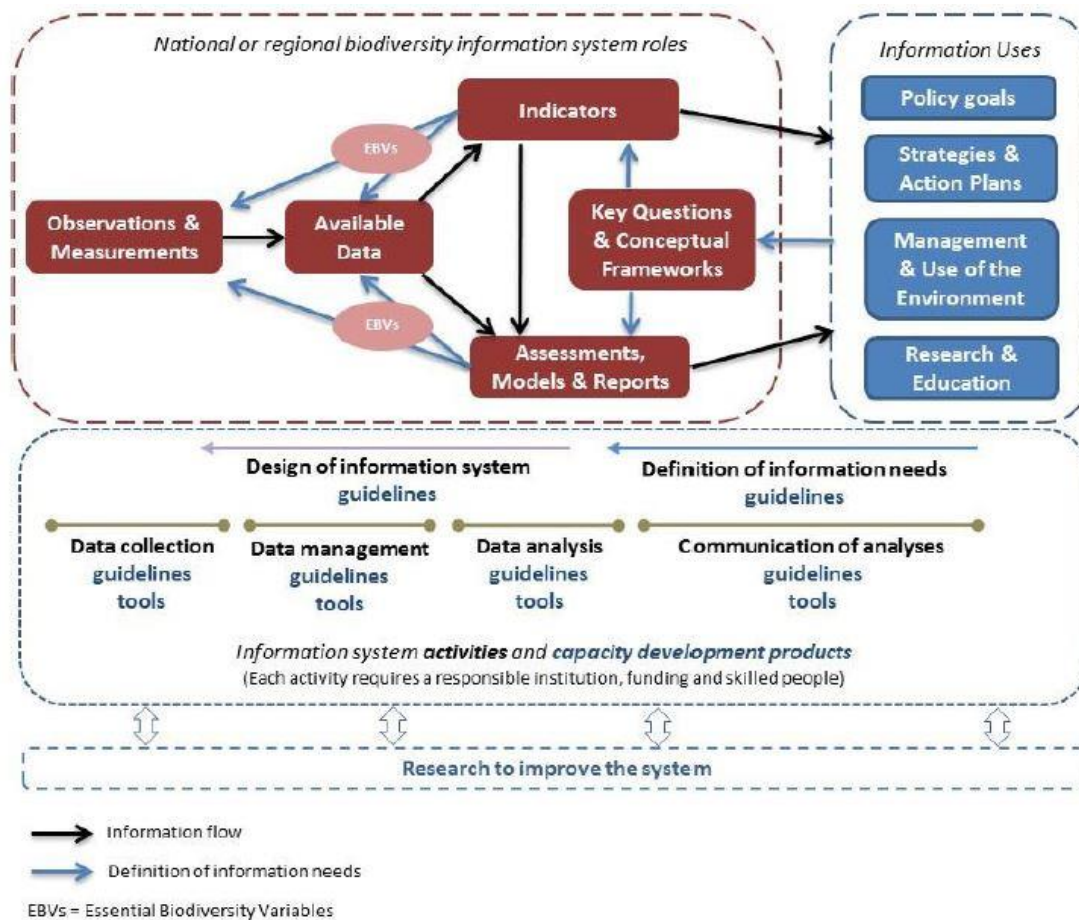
National or regional biodiversity information system roles

Indicators

EBVs

Observations & Measurements

Available Data

Key Questions & Conceptual Frameworks

EBVs

Assessments, Models & Reports

Information Uses

Policy goals

Strategies & Action Plans

Management & Use of the Environment

Research & Education

Design of information system
guidelines

Definition of information needs
guidelines

Data collection
guidelines
tools

Data management
guidelines
tools

Data analysis
guidelines
tools

Communication of analyses
guidelines
tools

Information system ***activities*** and ***capacity development products***
(Each activity requires a responsible institution, funding and skilled people)

Research to improve the system

Information flow

Definition of information needs

EBVs = Essential Biodiversity Variables